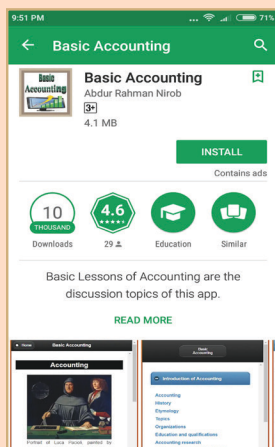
9:51 PM
71%
Basic Accounting
Basic Accounting
Basic Accounting
Abdur Rahman Nirob
3+
4.1 MB
INSTALL
Contains ads
10
THOUSAND
Downloads
4.6
29
Education
Similar
Basic Lessons of Accounting are the discussion topics of this app.
READ MORE
Home
Basic Accounting
Accounting
Portrait of Luca Pacioli, painted by
Basic Accounting
Introduction of Accounting
Accounting
History
Etymology
Topics
Organizations
Education and qualifications
Accounting research